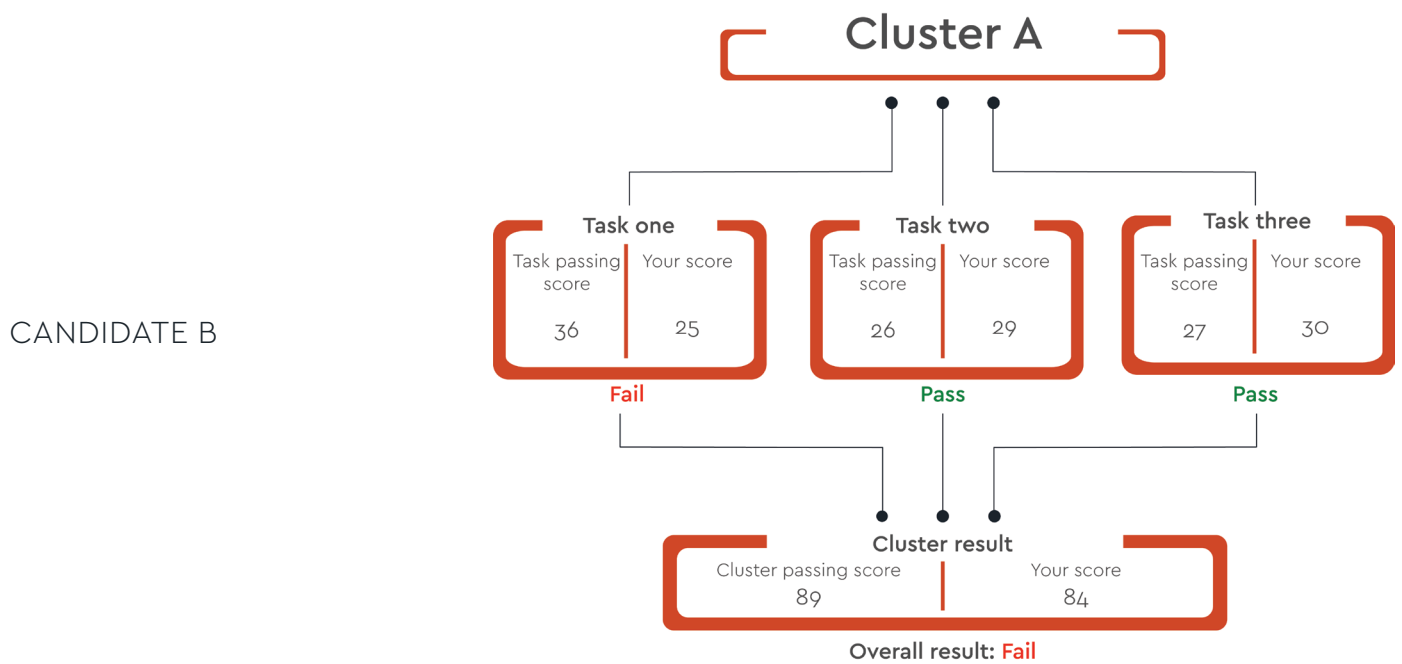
CANDIDATE B

Cluster A

Task one
Task passing score
36
Your score
25
Fail

Task two
Task passing score
26
Your score
29
Pass

Task three
Task passing score
27
Your score
30
Pass

Cluster result
Cluster passing score
89
Your score
84

Overall result: Fail